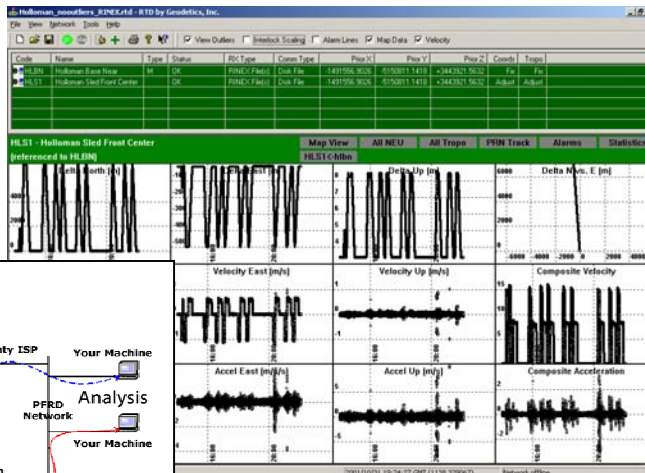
Holloman_nooutliers_RINEX.rtd - RTD by Geodetics, Inc.

File View Network Tools Help

View Outliers | Interlock Scaling | Alarm Lines | Map Data | Velocity

| Code | Name | Type | Status | RX Type | Comm Type | Prior X | Prior Y | Prior Z | Coords | Tropo |
|---|---|---|---|---|---|---|---|---|---|---|
| HLBN | Holloman Base Near | M | OK | RINEX File(s) | Disk File | -1491556.9026 | -5150011.1418 | +3443921.5632 | Fix | Fix |
| HLS1 | Holloman Sled Front Center | | OK | RINEX File(s) | Disk File | -1491556.9026 | -5150011.1418 | +3443921.5632 | Adjust | Adjust |

HLS1 - Holloman Sled Front Center
(referenced to HLBN)

Map View | All NEU | All Tropo | PRN Track | Alarms | Statistics

HLS1<-hlbn

Delta North [m]

Delta East [m]

Delta Up [m]

Delta N vs. E [m]

Velocity East [m/s]

Velocity Up [m/s]

Composite Velocity

Accel East [m/s]

Accel Up [m/s]

Composite Acceleration

ty ISP

Your Machine

Analysis

PFRD Network

Your Machine

Network offline